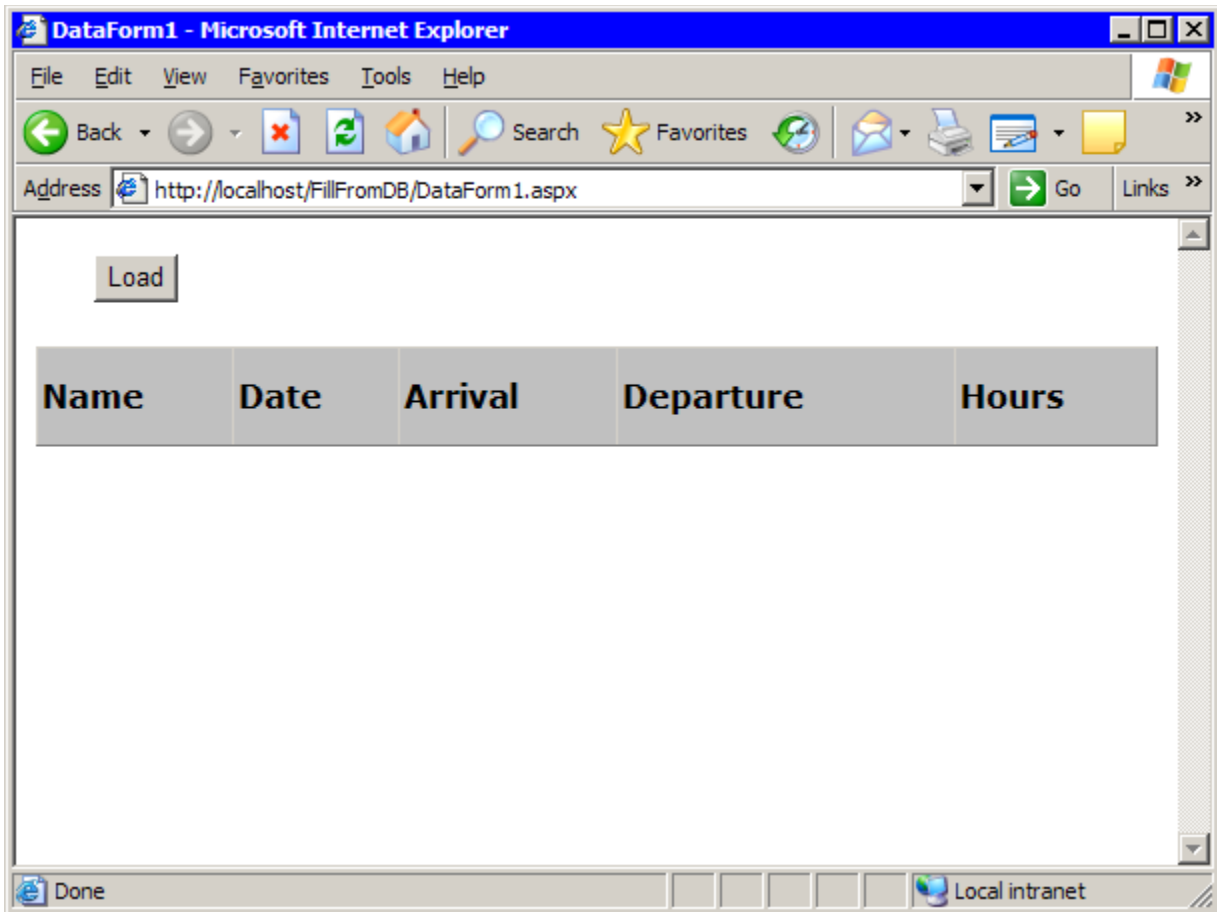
DataForm1 - Microsoft Internet Explorer

File Edit View Favorites Tools Help

Back Search Favorites

Address http://localhost/FillFromDB/DataForm1.aspx Go Links

Load

| Name | Date | Arrival | Departure | Hours |
|---|---|---|---|---|

Done Local intranet